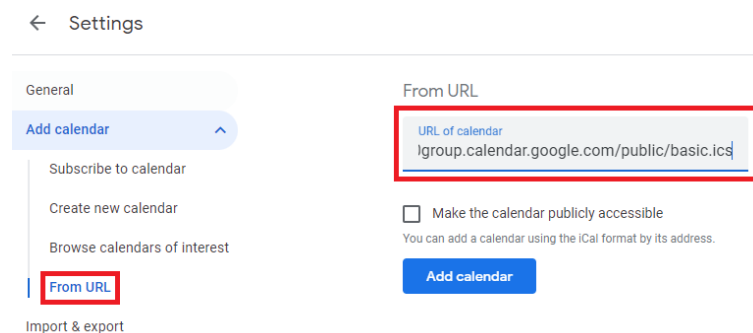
← Settings

General

Add calendar

Subscribe to calendar

Create new calendar

Browse calendars of interest

From URL

Import & export

From URL

URL of calendar

lgroup.calendar.google.com/public/basic.ics

Make the calendar publicly accessible

You can add a calendar using the iCal format by its address.

Add calendar